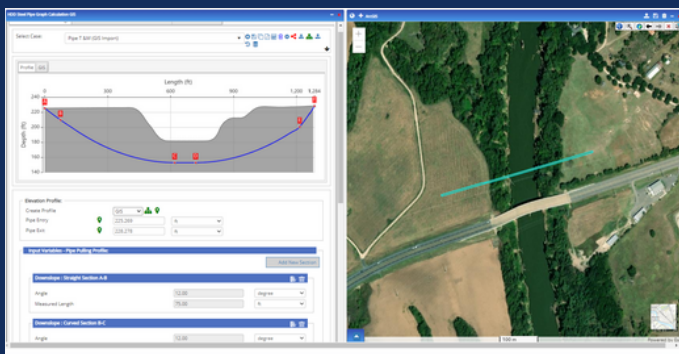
HDD Steel Pipe Graph Calculation GIS

Select Case: Pipe 7 8AY (GIS Import)

Profile GIS

Length (ft)

0 300 600 900 1,200 1,284

240
220
200
180
160
140

Depth (ft)

Elevation Profile

Create Profile GIS

Pipe Entry 223.289 ft

Pipe Exit 228.276 ft

Input Variables - Pipe Pulling Profile

Add New Section

Downslope : Straight Section A-B

Angle 12.00 degree

Measured Length 75.00 ft

Downslope : Curved Section B-C

Angle 12.00 degree

ArcGIS

100 m

Powered by Esri